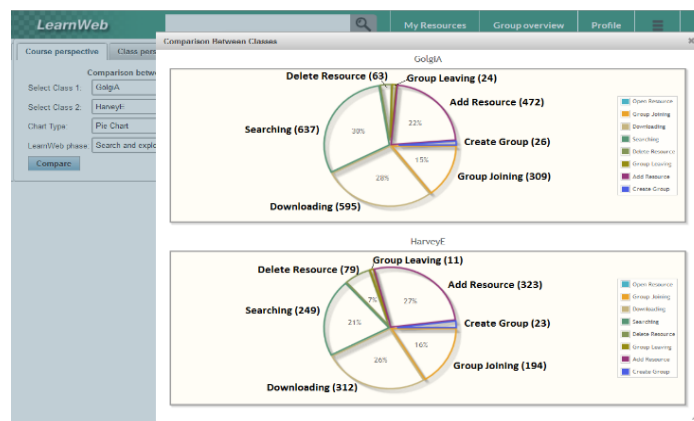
LearnWeb

My Resources | Group overview | Profile

Course perspective | Class pers

Comparison betw

Select Class 1: GolgiA

Select Class 2: HarveyE

Chart Type: Pie Chart

LearnWeb phase: Search and explo

Compare

Comparison Between Classes

GolgiA

Delete Resource (63)
Group Leaving (24)
Add Resource (472)
Searching (637)
Create Group (26)
Group Joining (309)
Downloading (595)
30%
22%
15%
28%

Open Resource
Group Joining
Downloading
Searching
Delete Resource
Group Leaving
Add Resource
Create Group

HarveyE

Delete Resource (79)
Group Leaving (11)
Add Resource (323)
Searching (249)
Create Group (23)
Group Joining (194)
Downloading (312)
7%
27%
21%
16%
26%

Open Resource
Group Joining
Downloading
Searching
Delete Resource
Group Leaving
Add Resource
Create Group